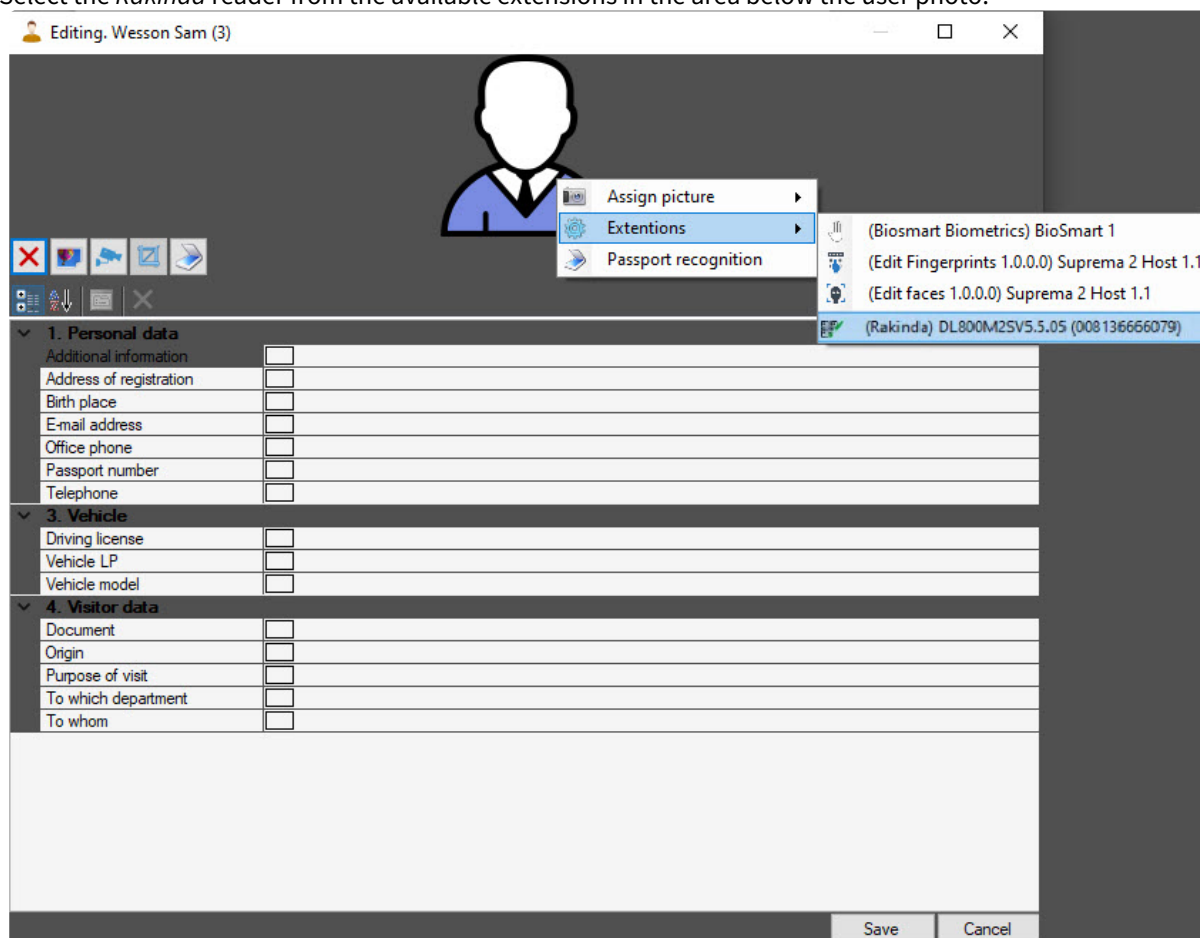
Select the Rakinda reader from the available extensions in the area below the user photo.

Editing. Wesson Sam (3)

Assign picture
Extentions
Passport recognition

(Biosmart Biometrics) BioSmart 1
(Edit Fingerprints 1.0.0.0) Suprema 2 Host 1.1
(Edit faces 1.0.0.0) Suprema 2 Host 1.1
(Rakinda) DL800M2SV5.5.05 (008136666079)

1. Personal data
Additional information
Address of registration
Birth place
E-mail address
Office phone
Passport number
Telephone
3. Vehicle
Driving license
Vehicle LP
Vehicle model
4. Visitor data
Document
Origin
Purpose of visit
To which department
To whom

Save
Cancel